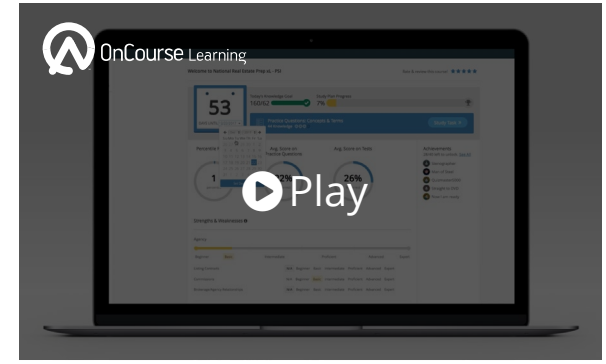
OnCourse Learning

Welcome to National Real Estate Prep o... PSI

53

Today's Knowledge Live
160/62

Study Plan Progress
7%

Percentile

Avg. Score on Practice Quizzes

Avg. Score on Tests

1

26%

Achievements

Strengths & Weaknesses

Play